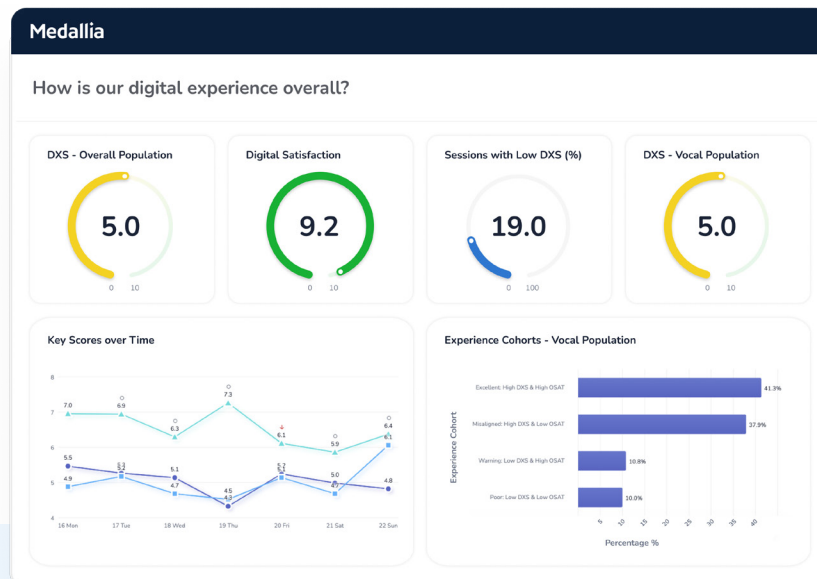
Medallia

How is our digital experience overall?

DXS - Overall Population
5.0
0 10

Digital Satisfaction
9.2
0 10

Sessions with Low DXS (%)
19.0
0 100

DXS - Vocal Population
5.0
0 10

Key Scores over Time

8
7
6
5
4

7.0 6.9 6.3 7.3 6.1 5.9 6.4
5.5 5.2 5.1 4.5 5.2 5.0 6.1
4.9 4.7 4.3 4.7 4.8

16 Mon 17 Tue 18 Wed 19 Thu 20 Fri 21 Sat 22 Sun

Experience Cohorts - Vocal Population

Experience Cohort

Excellent: High DXS & High OSAT 41.3%
Misaligned: High DXS & Low OSAT 37.9%
Warning: Low DXS & High OSAT 10.8%
Poor: Low DXS & Low OSAT 10.0%

5 10 15 20 25 30 35 40

Percentage %